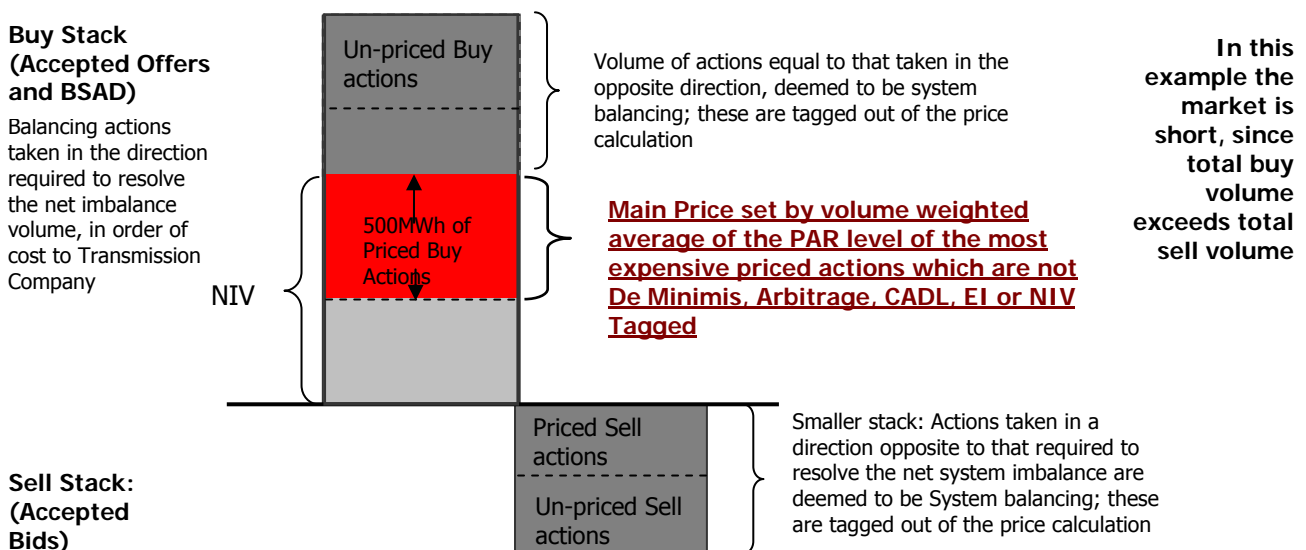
Buy Stack (Accepted Offers and BSAD)

Balancing actions taken in the direction required to resolve the net imbalance volume, in order of cost to Transmission Company

Un-priced Buy actions

Volume of actions equal to that taken in the opposite direction, deemed to be system balancing; these are tagged out of the price calculation

In this example the market is short, since total buy volume exceeds total sell volume

500MWh of Priced Buy Actions

Main Price set by volume weighted average of the PAR level of the most expensive priced actions which are not De Minimis, Arbitrage, CADL, EI or NIV Tagged

NIV

Priced Sell actions

Un-priced Sell actions

Smaller stack: Actions taken in a direction opposite to that required to resolve the net system imbalance are deemed to be System balancing; these are tagged out of the price calculation

Sell Stack: (Accepted Bids)